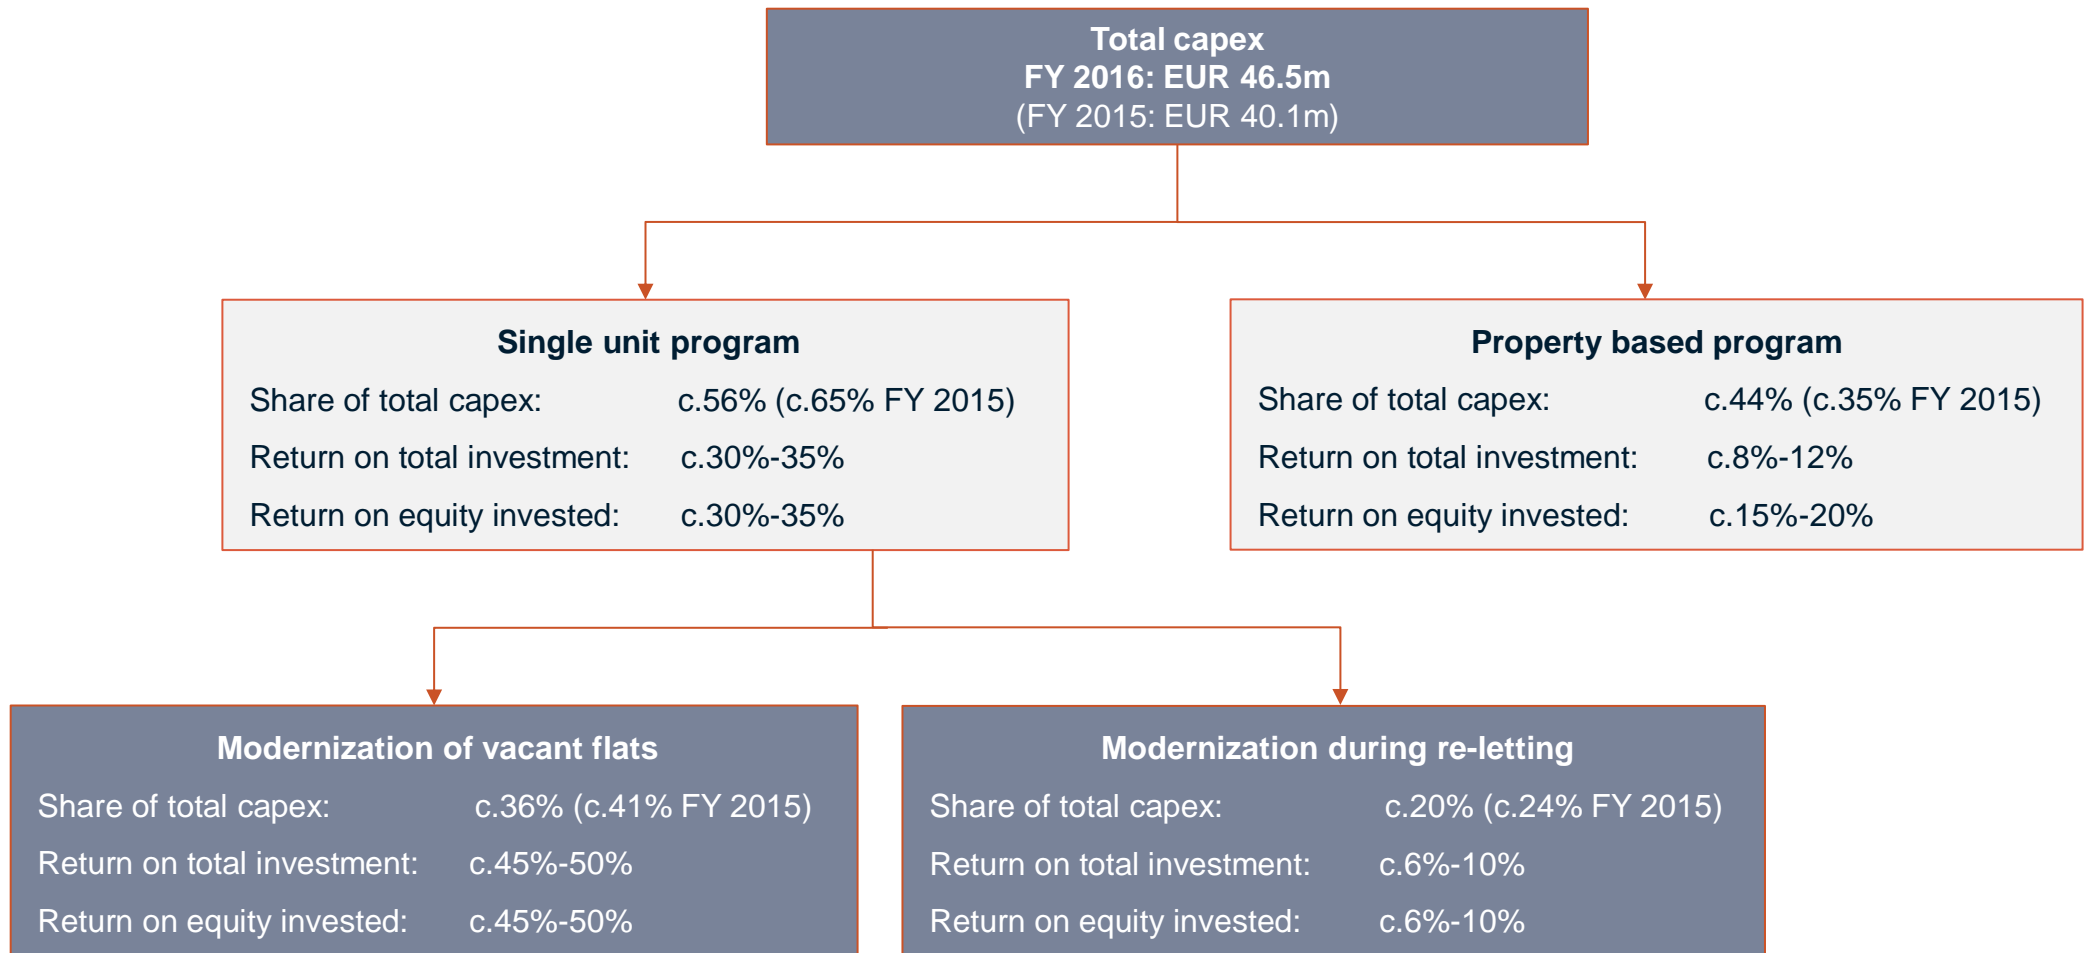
Total capex
FY 2016: EUR 46.5m
(FY 2015: EUR 40.1m)

Single unit program

Share of total capex: c.56% (c.65% FY 2015)

Return on total investment: c.30%-35%

Return on equity invested: c.30%-35%

Property based program

Share of total capex: c.44% (c.35% FY 2015)

Return on total investment: c.8%-12%

Return on equity invested: c.15%-20%

Modernization of vacant flats

Share of total capex: c.36% (c.41% FY 2015)

Return on total investment: c.45%-50%

Return on equity invested: c.45%-50%

Modernization during re-letting

Share of total capex: c.20% (c.24% FY 2015)

Return on total investment: c.6%-10%

Return on equity invested: c.6%-10%